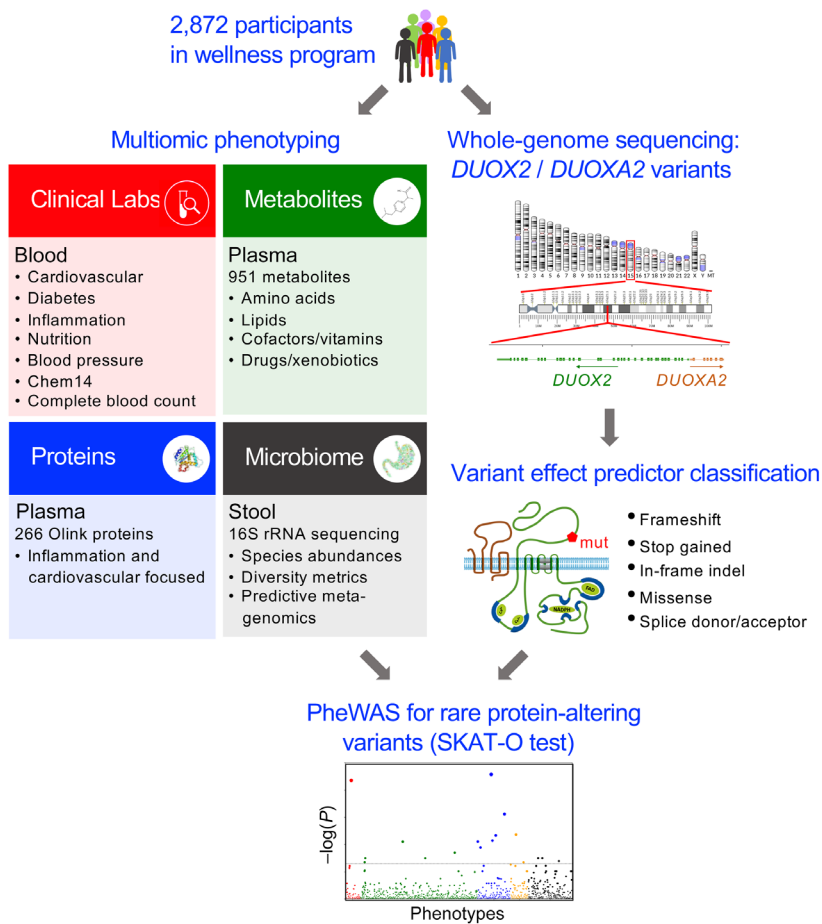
2,872 participants in wellness program

Multiomic phenotyping

Clinical Labs

Blood
• Cardiovascular
• Diabetes
• Inflammation
• Nutrition
• Blood pressure
• Chem14
• Complete blood count

Metabolites

Plasma
951 metabolites
• Amino acids
• Lipids
• Cofactors/vitamins
• Drugs/xenobiotics

Proteins

Plasma
266 Olink proteins
• Inflammation and cardiovascular focused

Microbiome

Stool
16S rRNA sequencing
• Species abundances
• Diversity metrics
• Predictive metagenomics

Whole-genome sequencing: *DUOX2* / *DUOXA2* variants

1 2 3 4 5 6 7 8 9 10 11 12 13 14 15 16 17 18 19 20 21 22 X Y MT

*DUOX2* *DUOXA2*

Variant effect predictor classification

mut

NADPH

FAD

• Frameshift
• Stop gained
• In-frame indel
• Missense
• Splice donor/acceptor

PheWAS for rare protein-altering variants (SKAT-O test)

$-\log(P)$

Phenotypes